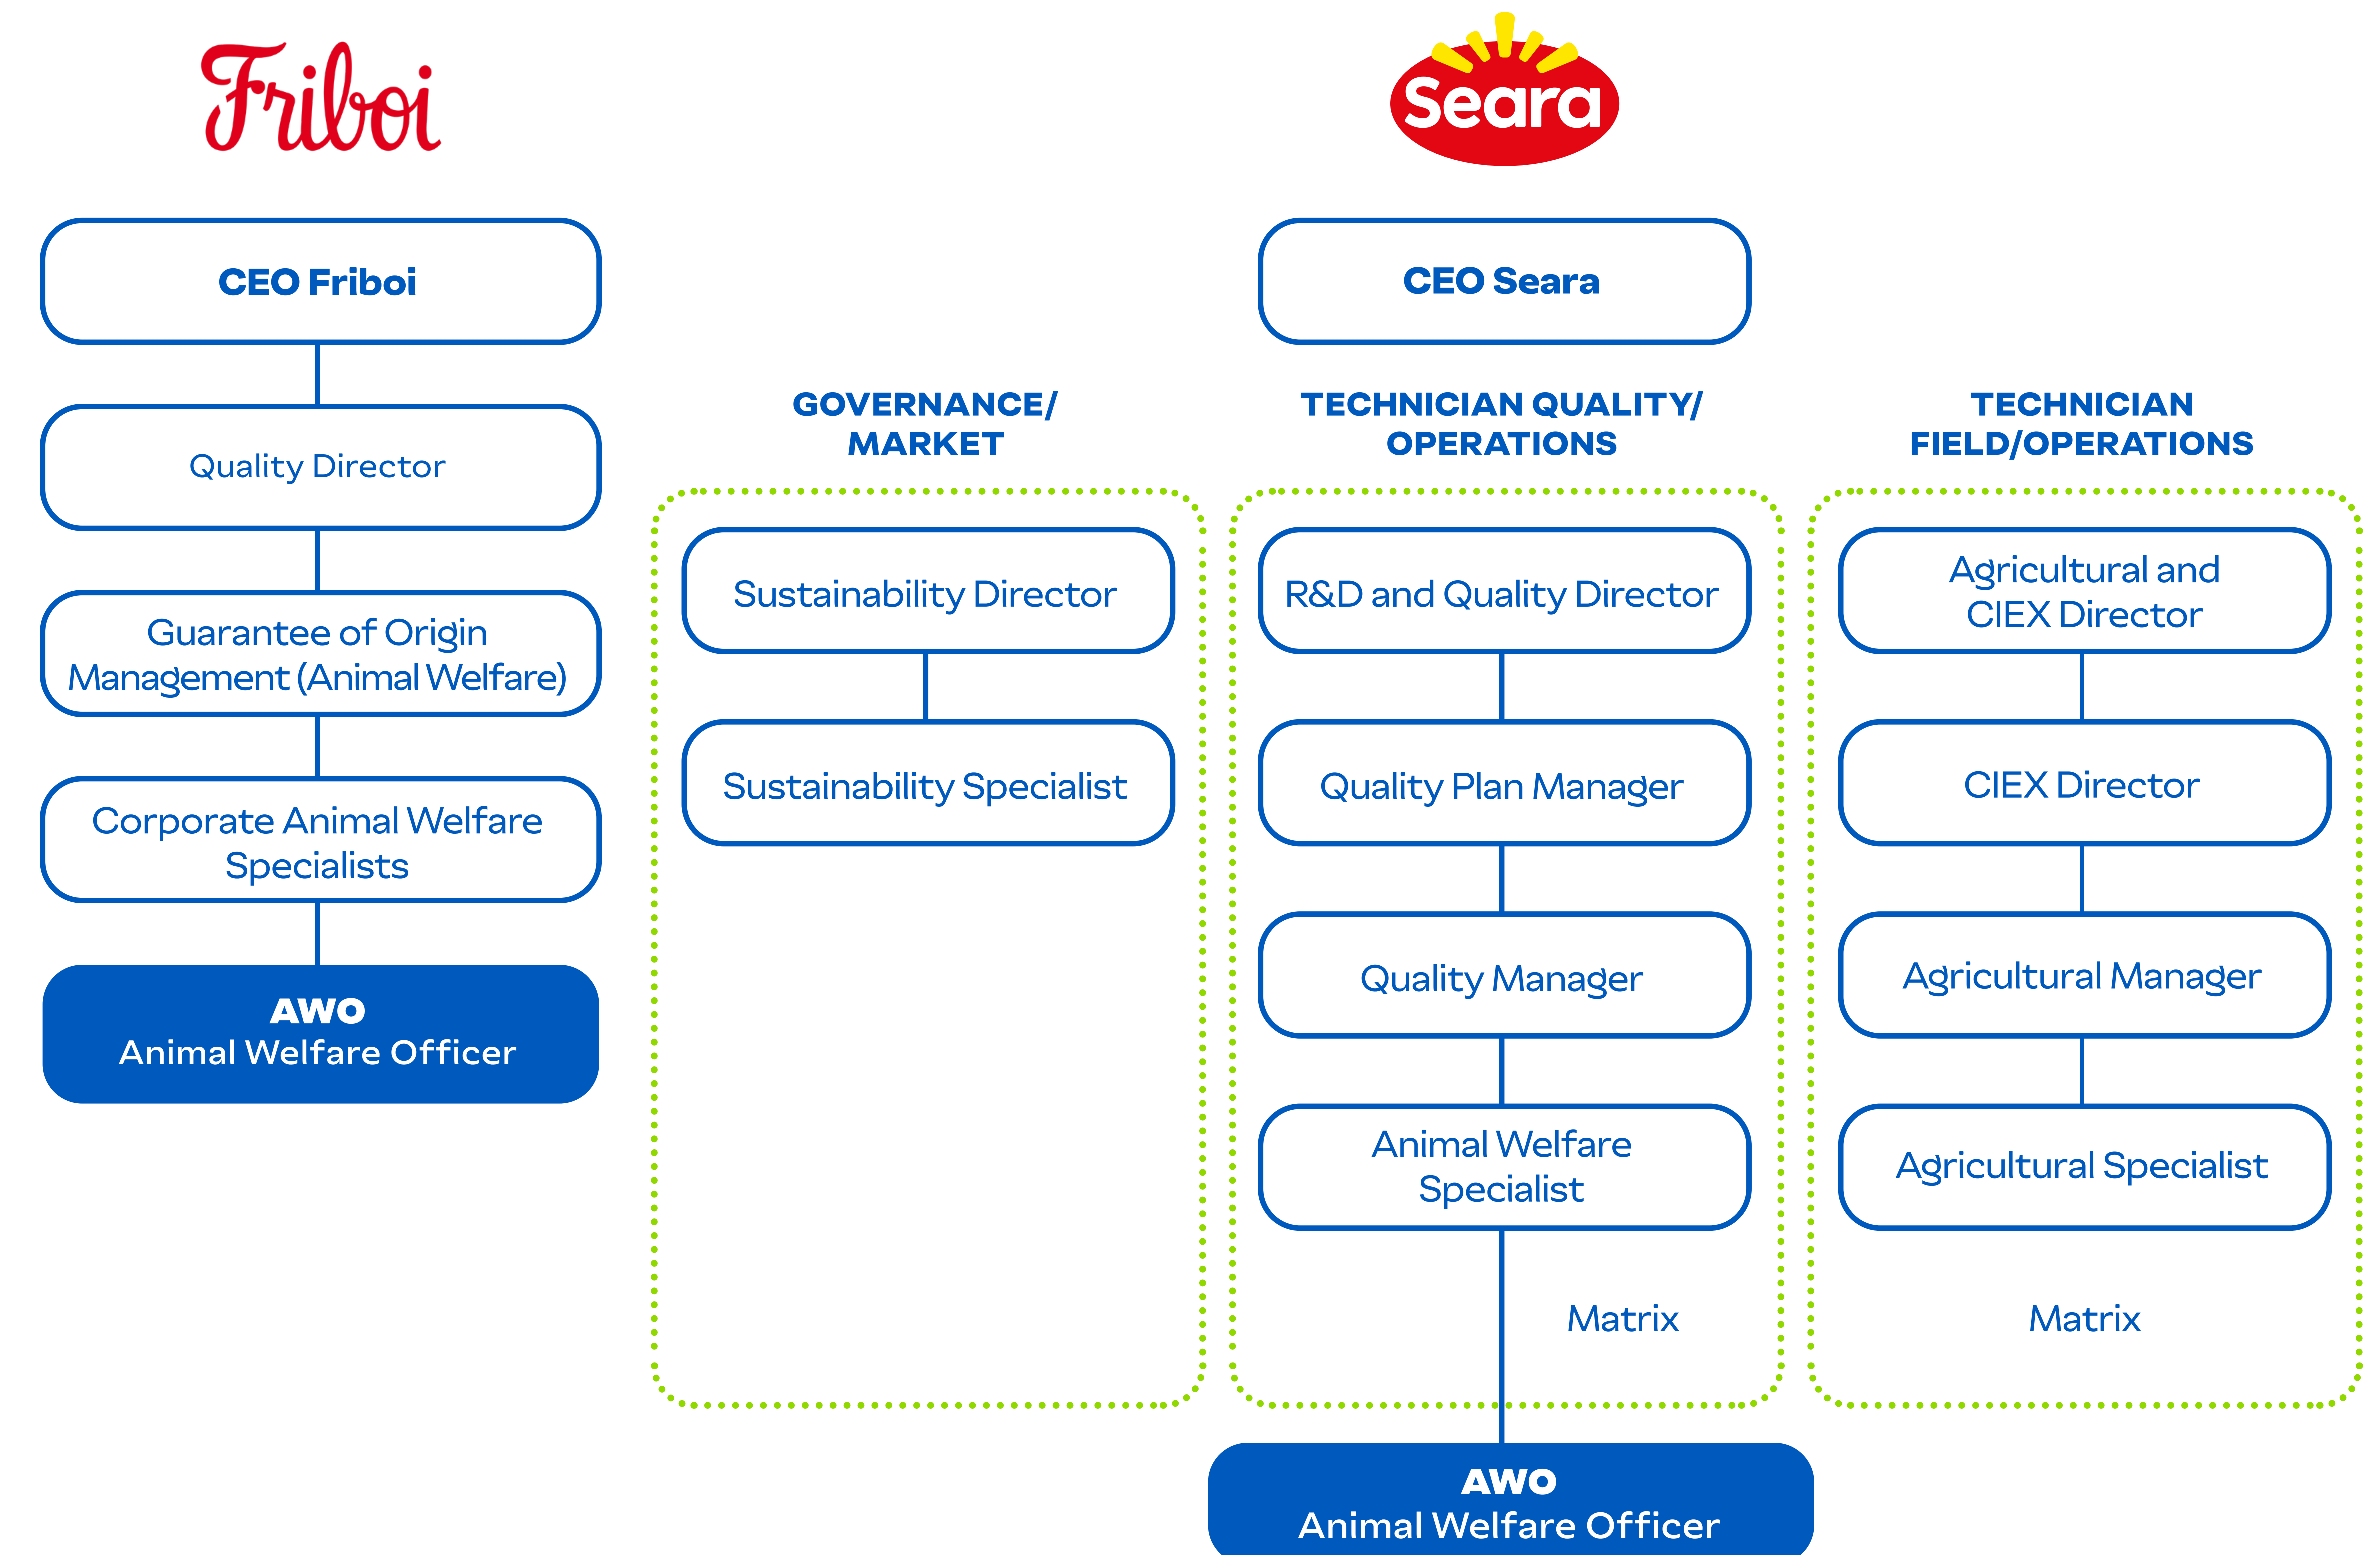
Friboi

CEO Friboi

Quality Director

Guarantee of Origin Management (Animal Welfare)

Corporate Animal Welfare Specialists

AWO
Animal Welfare Officer

Seara

CEO Seara

GOVERNANCE/ MARKET

Sustainability Director

Sustainability Specialist

TECHNICIAN QUALITY/ OPERATIONS

R&D and Quality Director

Quality Plan Manager

Quality Manager

Animal Welfare Specialist

Matrix

TECHNICIAN FIELD/OPERATIONS

Agricultural and CIEX Director

CIEX Director

Agricultural Manager

Agricultural Specialist

Matrix

AWO
Animal Welfare Officer